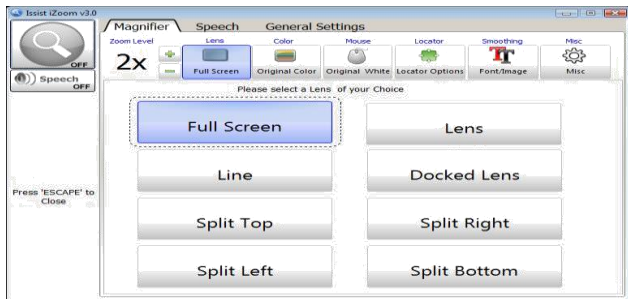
Issist iZoom v3.0

OFF

Speech
OFF

Press 'ESCAPE' to Close

Magnifier
Speech
General Settings

Zoom Level
2x
Lens
Full Screen
Color
Original Color
Mouse
Original White
Locator
Locator Options
Smoothing
Font/Image
Misc
Misc

Please select a Lens of your Choice

Full Screen
Lens
Line
Docked Lens
Split Top
Split Right
Split Left
Split Bottom